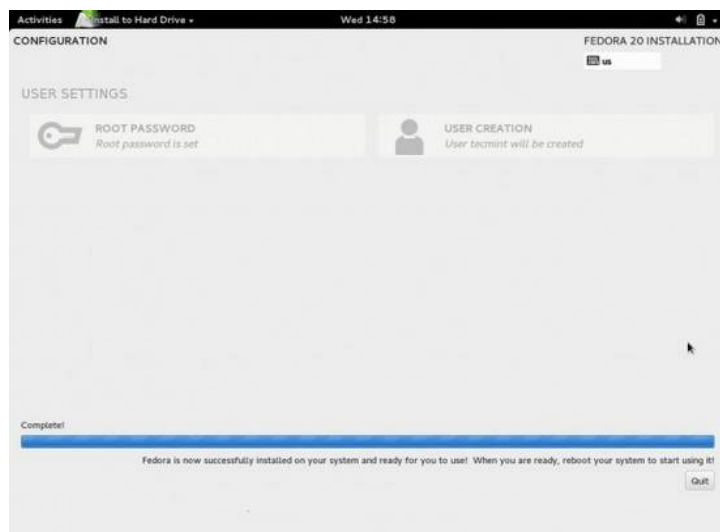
Activities Install to Hard Drive ▾ Wed 14:58

CONFIGURATION

FEDORA 20 INSTALLATION

us

USER SETTINGS

ROOT PASSWORD
Root password is set

USER CREATION
User tecmint will be created

Complete!

Fedora is now successfully installed on your system and ready for you to use! When you are ready, reboot your system to start using it!

Quit